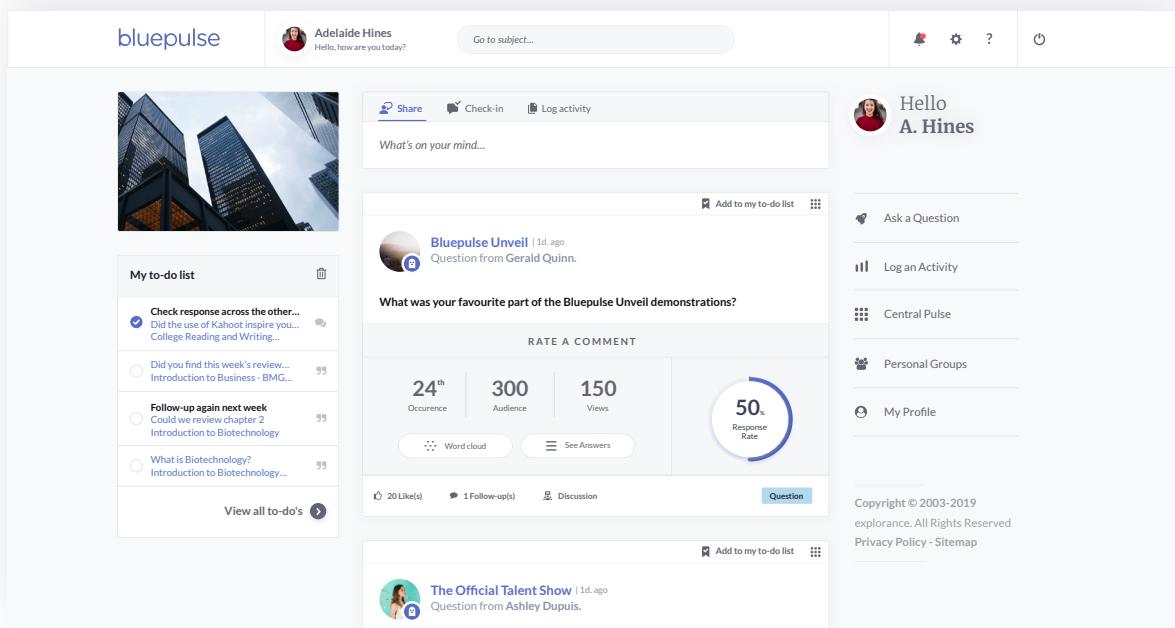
bluepulse

Adelaide Hines
Hello, how are you today?

Go to subject...

?

Share
Check-in
Log activity

What's on your mind...

Add to my to-do list

Bluepulse Unveil | 1d. ago
Question from Gerald Quinn.

What was your favourite part of the Bluepulse Unveil demonstrations?

RATE A COMMENT

24th
Occurence

300
Audience

150
Views

50%
Response Rate

Word cloud

See Answers

20 Like(s)
1 Follow-up(s)
Discussion
Question

Add to my to-do list

The Official Talent Show | 1d. ago
Question from Ashley Dupuis.

My to-do list

Check response across the other...
Did the use of Kahoot inspire you...
College Reading and Writing...

Did you find this week's review...
Introduction to Business - BMG...

Follow-up again next week
Could we review chapter 2
Introduction to Biotechnology

What is Biotechnology?
Introduction to Biotechnology...

View all to-do's

Hello
A. Hines

Ask a Question
Log an Activity
Central Pulse
Personal Groups
My Profile

Copyright © 2003-2019 explorance. All Rights Reserved
Privacy Policy - Sitemap